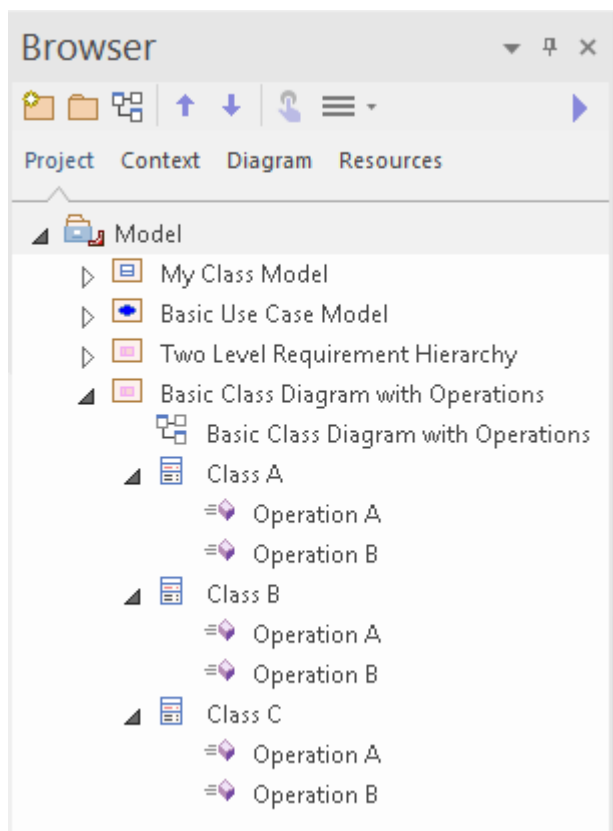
Browser

Project Context Diagram Resources

Model
My Class Model
Basic Use Case Model
Two Level Requirement Hierarchy
Basic Class Diagram with Operations
Basic Class Diagram with Operations
Class A
Operation A
Operation B
Class B
Operation A
Operation B
Class C
Operation A
Operation B